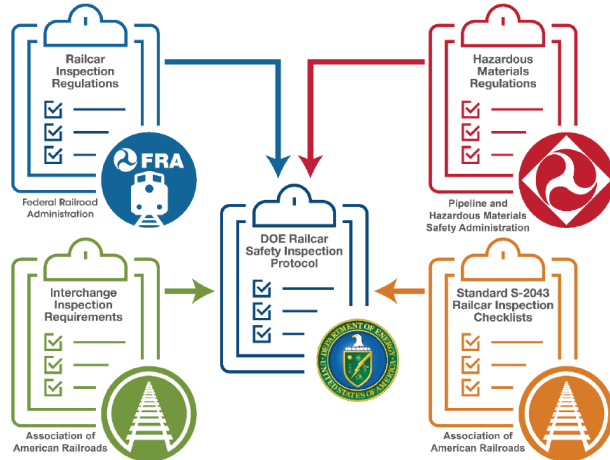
Railcar Inspection Regulations

FRA

Federal Railroad Administration

Hazardous Materials Regulations

Pipeline and Hazardous Materials Safety Administration

DOE Railcar Safety Inspection Protocol

DEPARTMENT OF ENERGY
UNITED STATES OF AMERICA

Interchange Inspection Requirements

Association of American Railroads

Standard S-2043 Railcar Inspection Checklists

Association of American Railroads